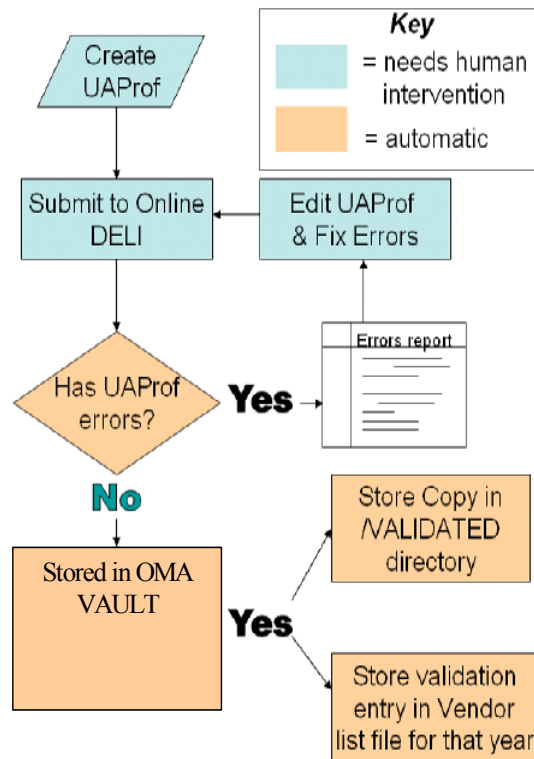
Key
= needs human intervention
= automatic

Create UAProf

Submit to Online DELI

Edit UAProf & Fix Errors

Errors report

Has UAProf errors?

Yes

No

Stored in OMA VAULT

Yes

Store Copy in /VALIDATED directory

Store validation entry in Vendor list file for that year